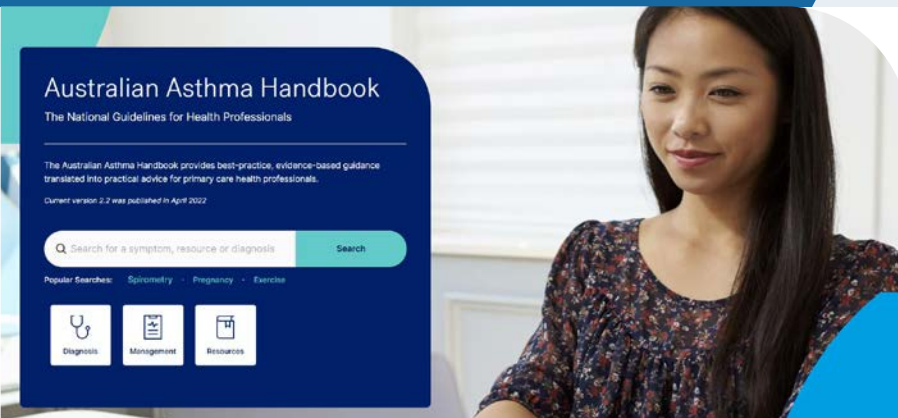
Australian Asthma Handbook

The National Guidelines for Health Professionals

The Australian Asthma Handbook provides best-practice, evidence-based guidance translated into practical advice for primary care health professionals.

Current version 2.2 was published in April 2022

Search for a symptom, resource or diagnosis

Search

Popular Searches: Spirometry · Pregnancy · Exercise

Diagnosis

Management

Resources